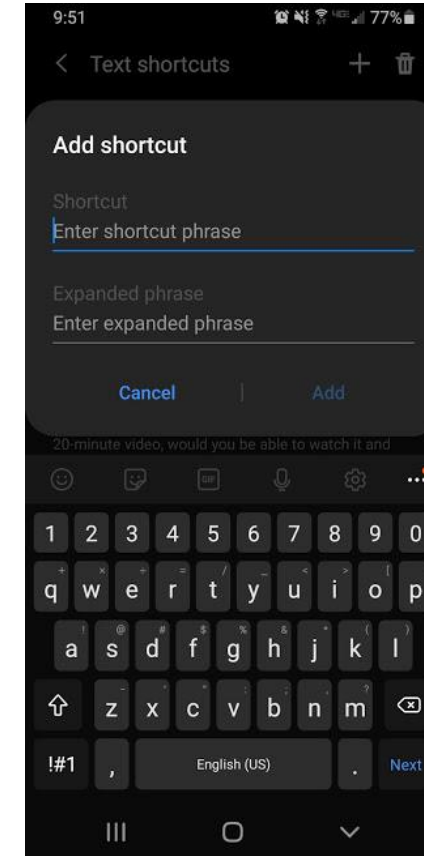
9:51 77%

Text shortcuts

Add shortcut

Shortcut
Enter shortcut phrase

Expanded phrase
Enter expanded phrase

Cancel Add

20-minute video, would you be able to watch it and

GIF

1 2 3 4 5 6 7 8 9 0
q w e r t y u i o p
a s d f g h j k l
z x c v b n m
!#1 , English (US) . Next